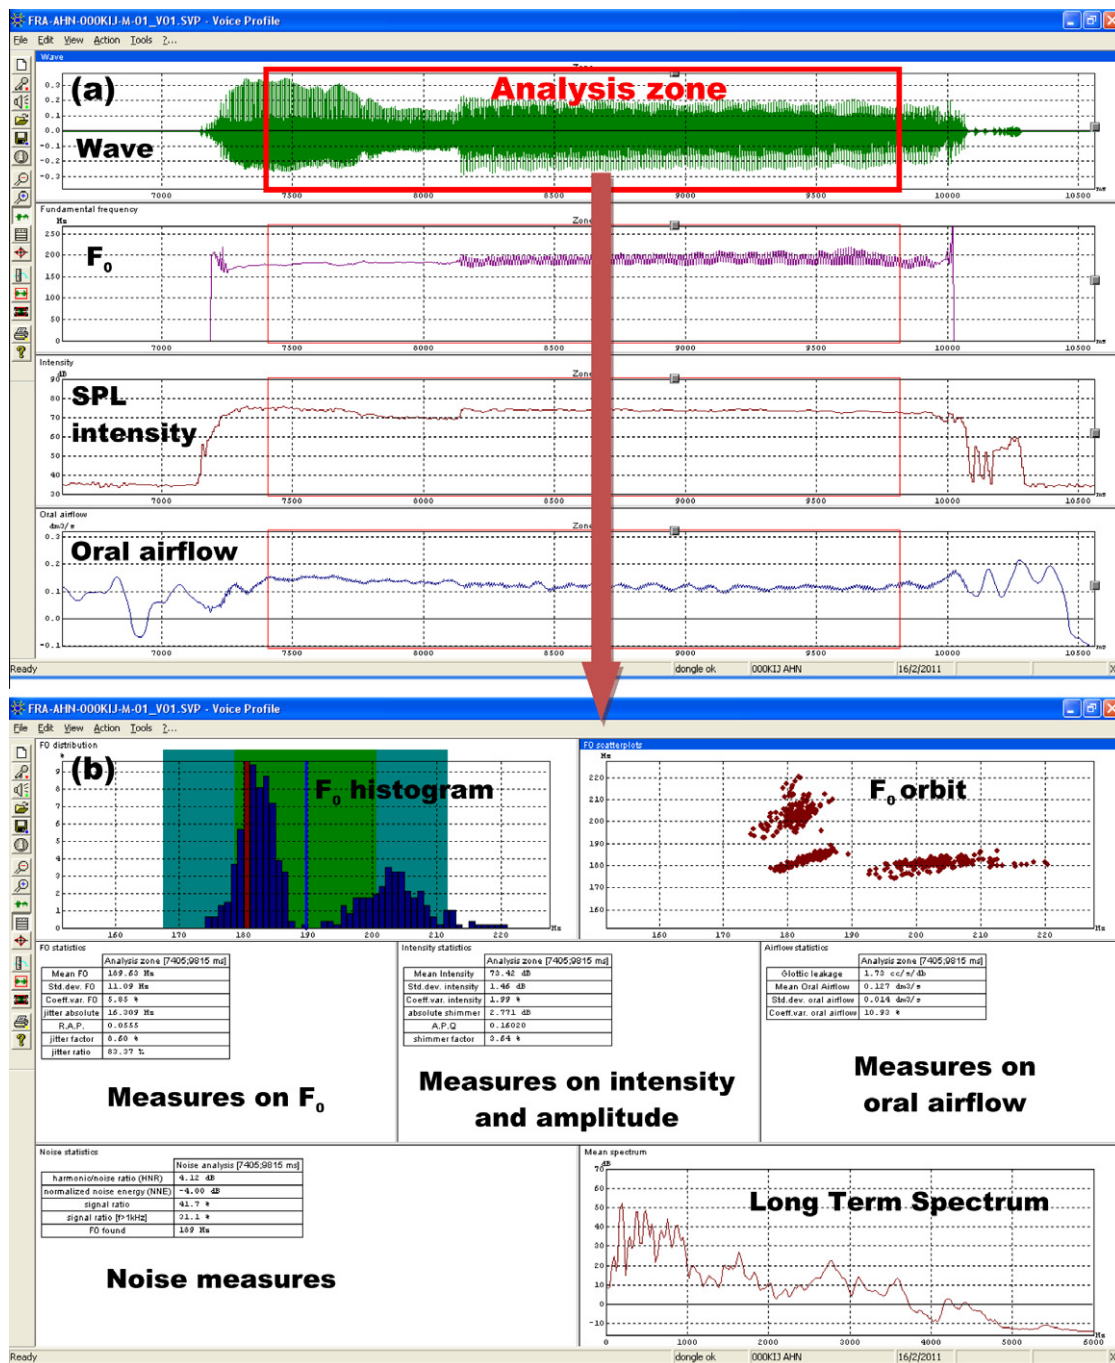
FRA-AHN-000KIJ-M-01_V01.SVP - Voice Profile
File Edit View Action Tools ?...
Wave

(a)
Analysis zone
Wave
0.3
0.2
0.1
0.0
-0.1
-0.2
-0.3
7000 7500 8000 8500 9000 9500 10000 10500 ms

Fundamental frequency
Hz
$F_0$
250
200
150
100
50
0
7000 7500 8000 8500 9000 9500 10000 10500 ms

Intensity
dB
SPL
intensity
90
80
70
60
50
40
30
7000 7500 8000 8500 9000 9500 10000 10500 ms

Oral airflow
dm3/s
Oral airflow
0.3
0.2
0.1
0.0
-0.1
7000 7500 8000 8500 9000 9500 10000 10500 ms

Ready dongle ok 000KIJ AHN 16/2/2011

FRA-AHN-000KIJ-M-01_V01.SVP - Voice Profile
File Edit View Action Tools ?...

F0 distribution
(b)
$F_0$ histogram
9 8 7 6 5 4 3 2 1 0
160 170 180 190 200 210 220 Hz

F0 scatterplots
Hz
$F_0$ orbit
220 210 200 190 180 170 160
160 170 180 190 200 210 220 Hz

F0 statistics
| | Analysis zone [7405;9815 ms] |
|---|---|
| Mean F0 | 189.60 Hz |
| Std.dev. F0 | 11.09 Hz |
| Coeff.var. F0 | 5.85 % |
| jitter absolute | 16.309 Hz |
| R.A.P. | 0.0555 |
| jitter factor | 0.60 % |
| jitter ratio | 83.37 % |

Measures on $F_0$

Intensity statistics
| | Analysis zone [7405;9815 ms] |
|---|---|
| Mean Intensity | 73.42 dB |
| Std.dev. intensity | 1.46 dB |
| Coeff.var. intensity | 1.99 % |
| absolute shimmer | 2.771 dB |
| A.P.Q | 0.16020 |
| shimmer factor | 3.64 % |

Measures on intensity and amplitude

Airflow statistics
| | Analysis zone [7405;9815 ms] |
|---|---|
| Glottic leakage | 1.73 cc/s/dB |
| Mean Oral Airflow | 0.127 dm3/s |
| Std.dev. oral airflow | 0.014 dm3/s |
| Coeff.var. oral airflow | 10.93 % |

Measures on oral airflow

Noise statistics
| | Noise analysis [7405;9815 ms] |
|---|---|
| harmonic/noise ratio (HNR) | 4.12 dB |
| normalized noise energy (NNE) | -4.00 dB |
| signal ratio | 41.7 % |
| signal ratio [f>1kHz] | 31.1 % |
| F0 found | 189 Hz |

Noise measures

Mean spectrum
dB
Long Term Spectrum
70 60 50 40 30 20 10 0 -10
0 1000 2000 3000 4000 5000 6000

Ready dongle ok 000KIJ AHN 16/2/2011